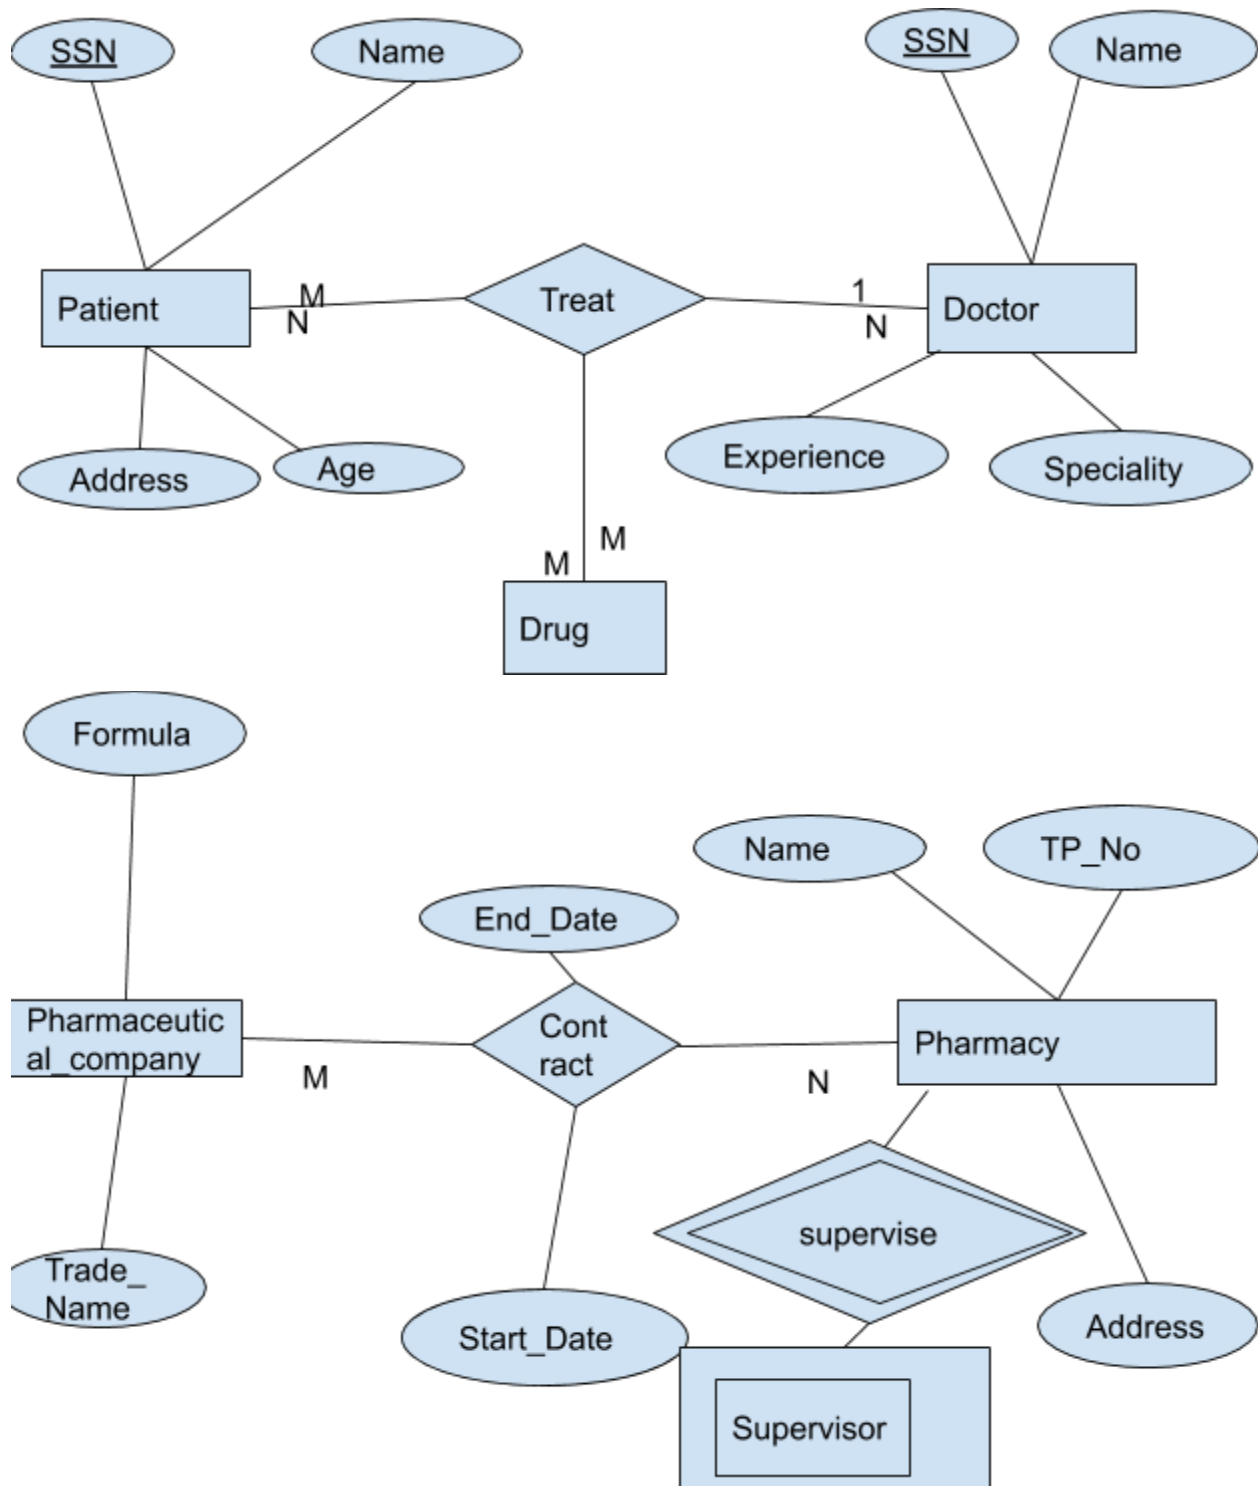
SSN
Name
SSN
Name
Patient
M
N
Treat
1
N
Doctor
Address
Age
Experience
Speciality
M
M
Drug
Formula
Name
TP_No
End_Date
Pharmaceutical_company
Contract
Pharmacy
M
N
supervise
Trade_Name
Start_Date
Address
Supervisor